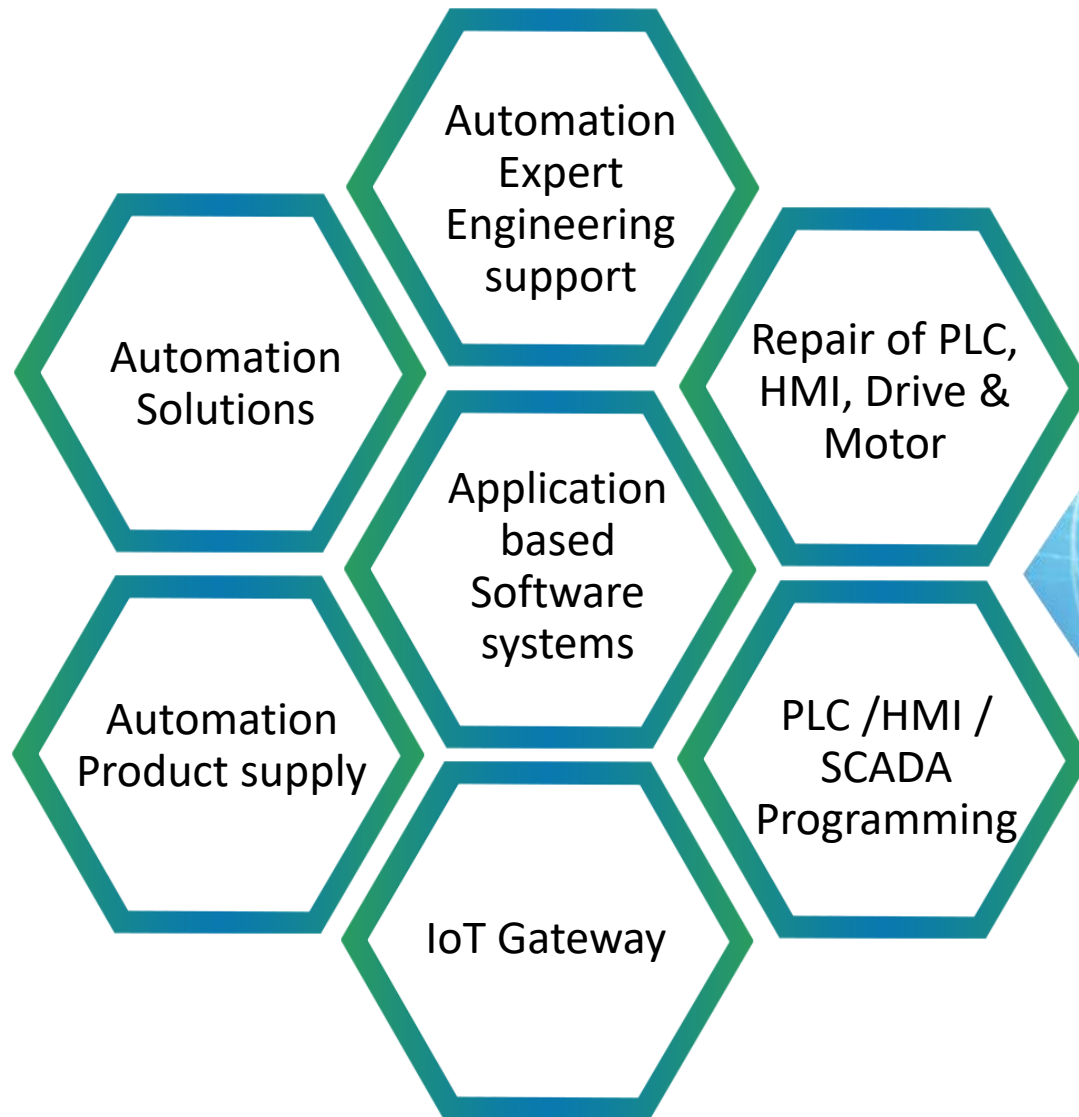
Automation Expert Engineering support

Automation Solutions

Repair of PLC, HMI, Drive & Motor

Application based Software systems

Automation Product supply

PLC /HMI / SCADA Programming

IoT Gateway